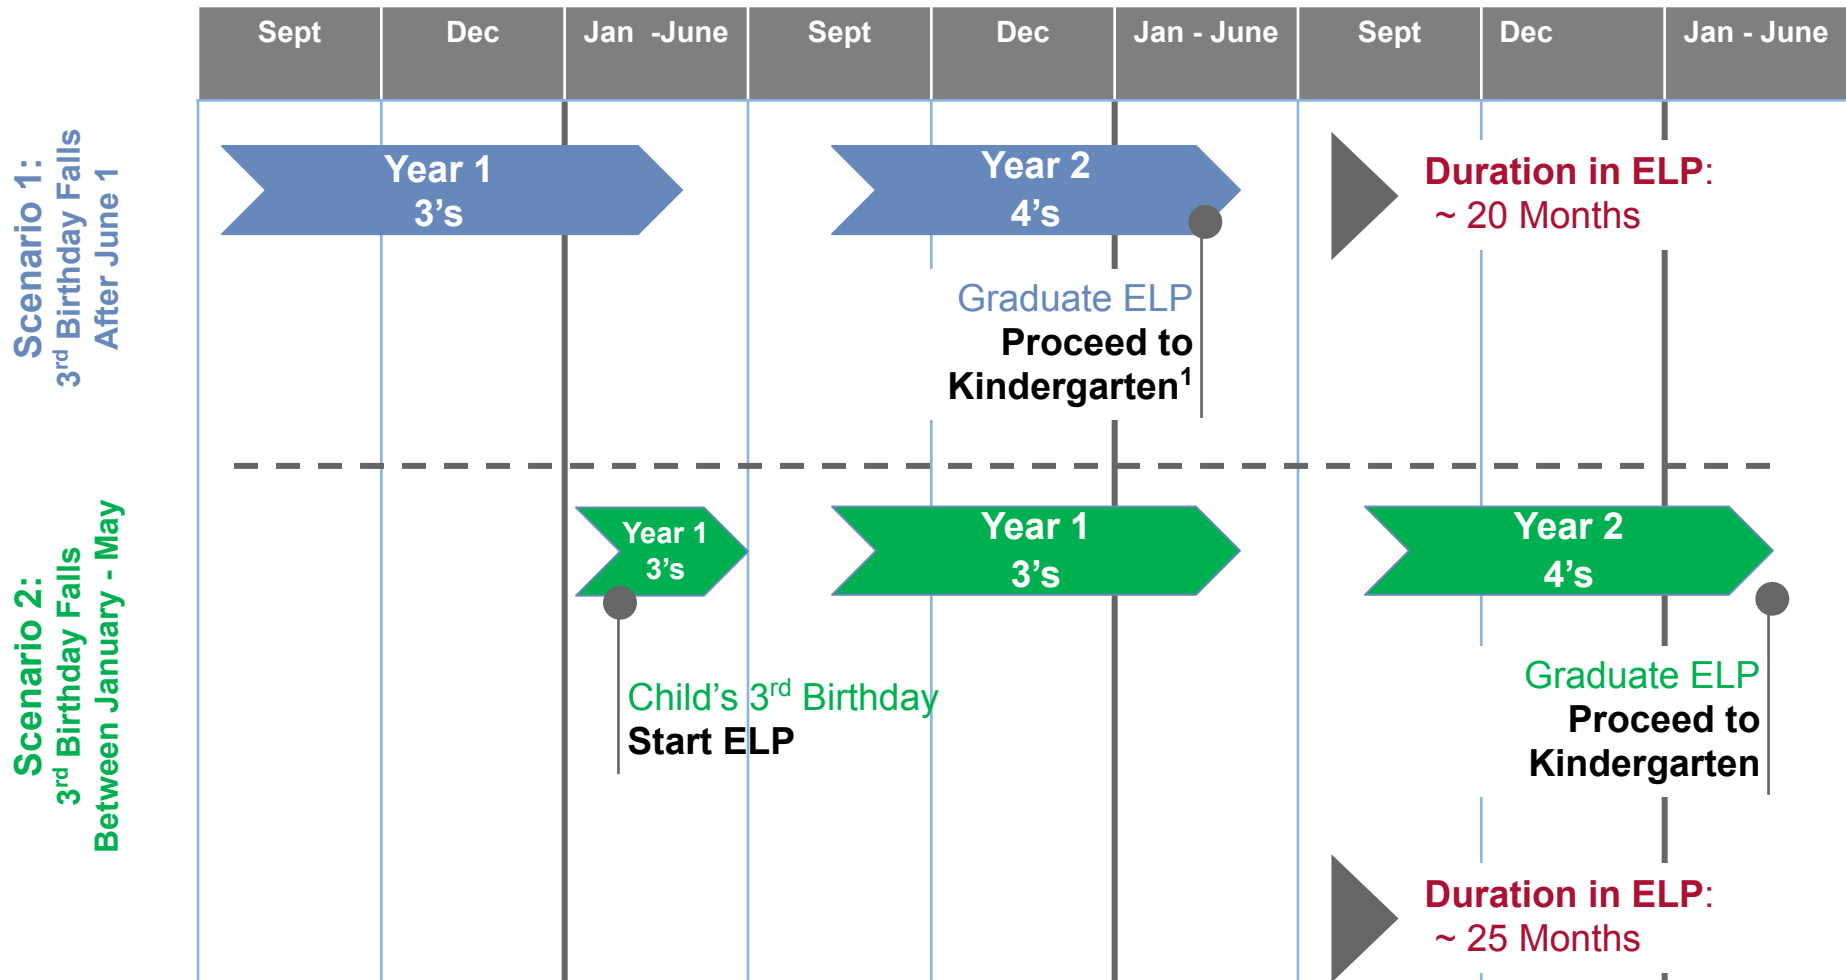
| Sept | Dec | Jan -June | Sept | Dec | Jan - June | Sept | Dec | Jan - June |
|---|---|---|---|---|---|---|---|---|

Scenario 1: 3$^{rd}$ Birthday Falls After June 1

Year 1
3's

Year 2
4's

Duration in ELP:
~ 20 Months

Graduate ELP
Proceed to Kindergarten$^{1}$

Scenario 2: 3$^{rd}$ Birthday Falls Between January - May

Year 1
3's

Year 1
3's

Year 2
4's

Child's 3$^{rd}$ Birthday
Start ELP

Graduate ELP
Proceed to Kindergarten

Duration in ELP:
~ 25 Months